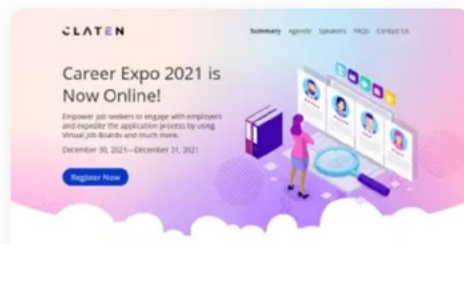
CLATEN

Summary Agenda Speakers FAQs Contact Us

Career Expo 2021 is Now Online!

Empower job seekers to engage with employers and expedite the application process by using Virtual Job Boards and much more.

December 30, 2021—December 31, 2021

Register Now